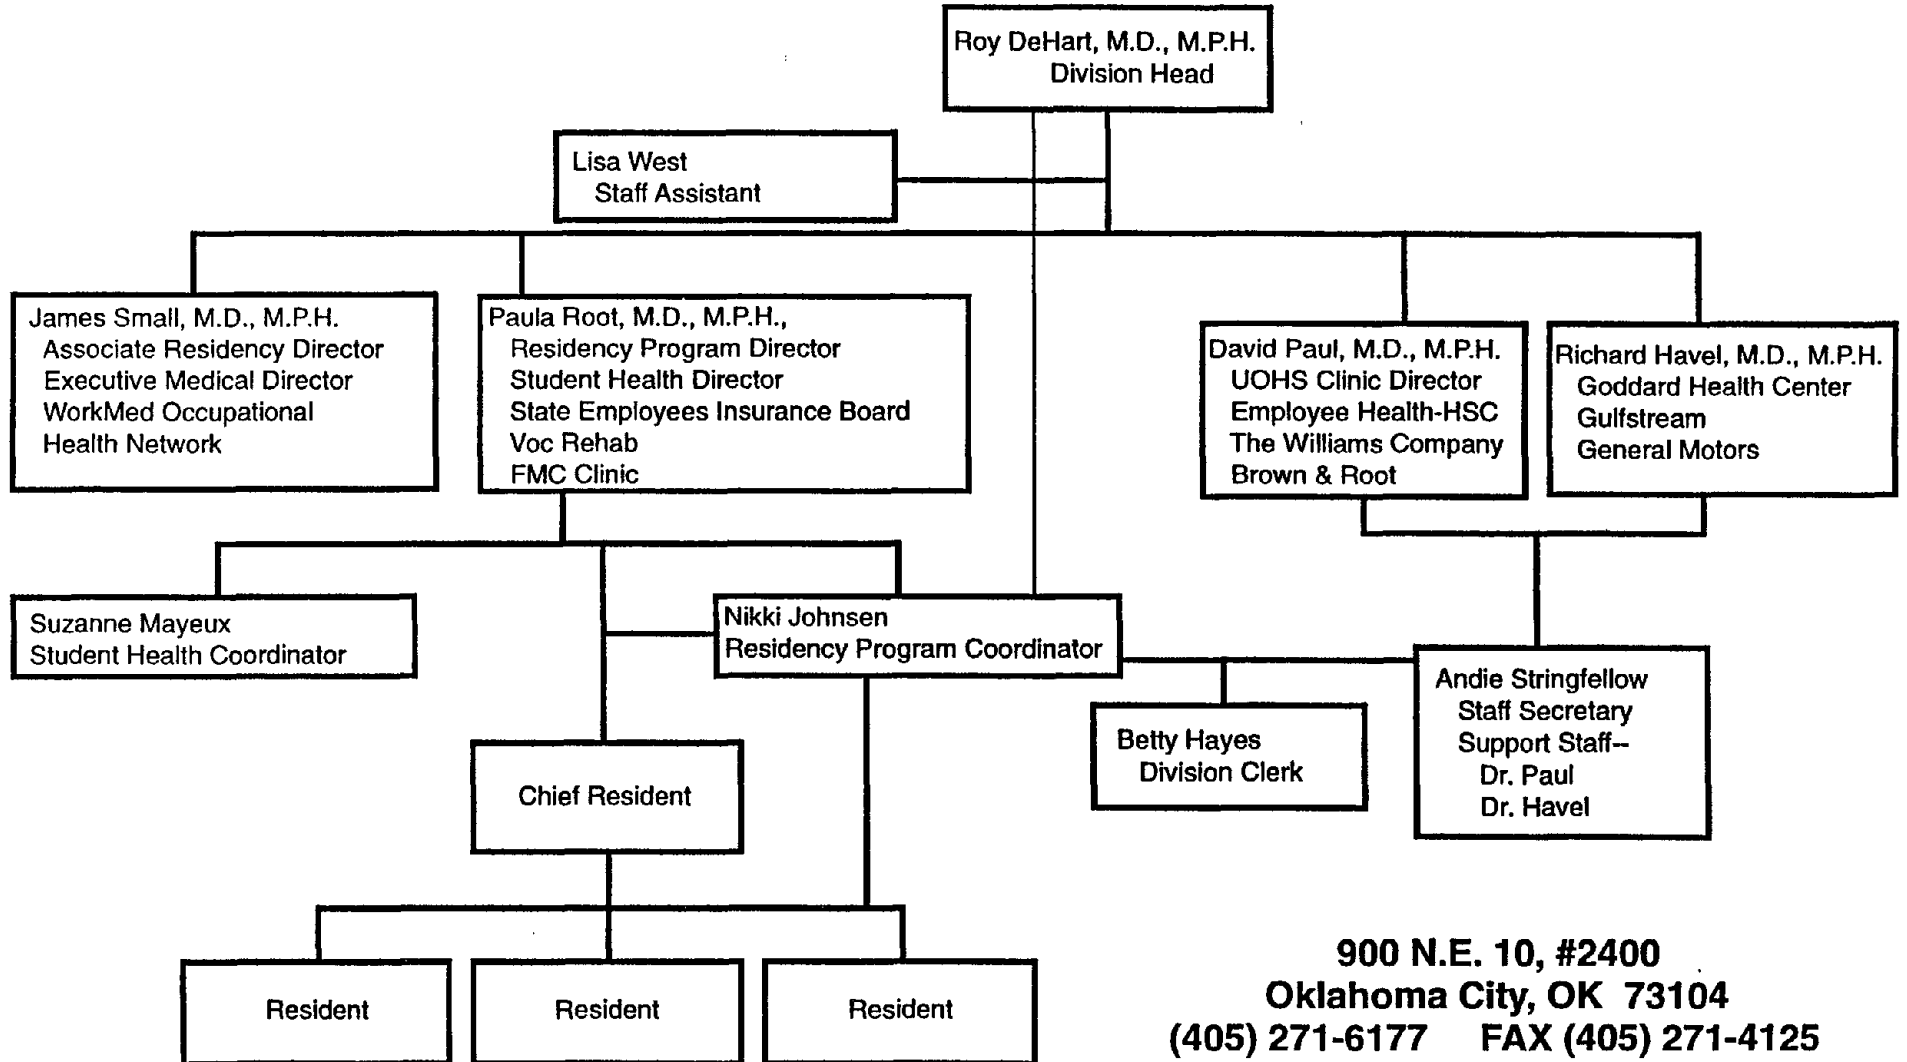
Roy DeHart, M.D., M.P.H.
Division Head

Lisa West
Staff Assistant

James Small, M.D., M.P.H.
Associate Residency Director
Executive Medical Director
WorkMed Occupational Health Network

Paula Root, M.D., M.P.H.,
Residency Program Director
Student Health Director
State Employees Insurance Board
Voc Rehab
FMC Clinic

David Paul, M.D., M.P.H.
UOHS Clinic Director
Employee Health-HSC
The Williams Company
Brown & Root

Richard Havel, M.D., M.P.H.
Goddard Health Center
Gulfstream
General Motors

Suzanne Mayeux
Student Health Coordinator

Nikki Johnsen
Residency Program Coordinator

Andie Stringfellow
Staff Secretary
Support Staff--
Dr. Paul
Dr. Havel

Betty Hayes
Division Clerk

Chief Resident

Resident

Resident

Resident

900 N.E. 10, #2400
Oklahoma City, OK 73104
(405) 271-6177 FAX (405) 271-4125